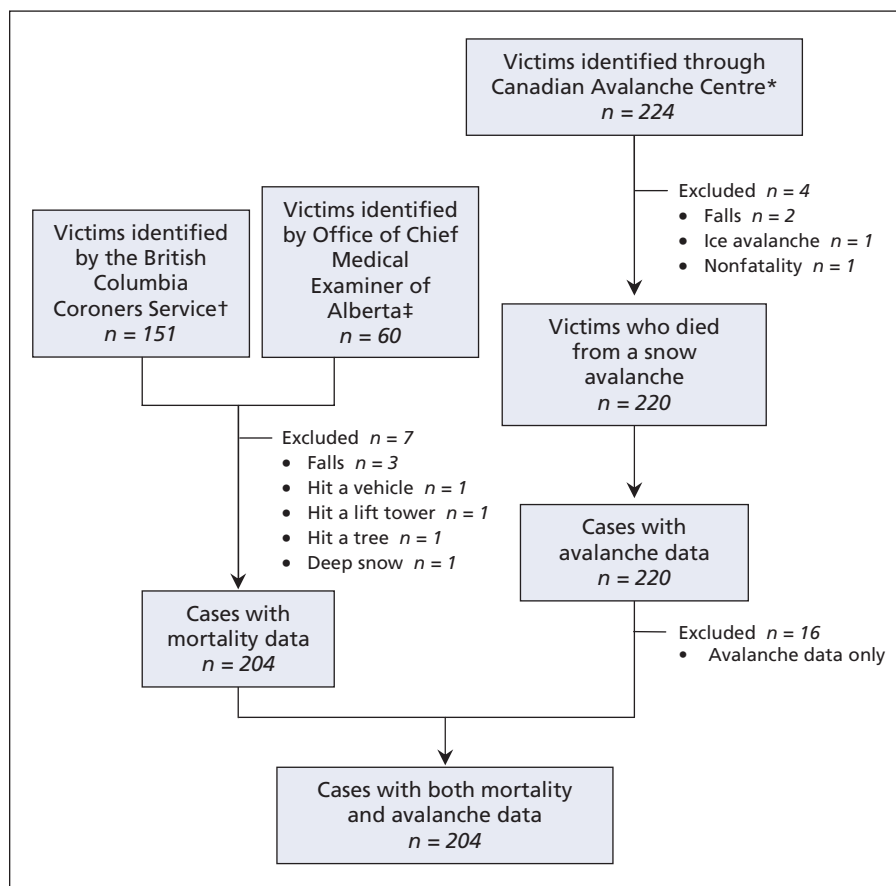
Victims identified through Canadian Avalanche Centre*
$n = 224$

Excluded $n = 4$
• Falls $n = 2$
• Ice avalanche $n = 1$
• Nonfatality $n = 1$

Victims identified by the British Columbia Coroners Service†
$n = 151$

Victims identified by Office of Chief Medical Examiner of Alberta‡
$n = 60$

Victims who died from a snow avalanche
$n = 220$

Excluded $n = 7$
• Falls $n = 3$
• Hit a vehicle $n = 1$
• Hit a lift tower $n = 1$
• Hit a tree $n = 1$
• Deep snow $n = 1$

Cases with avalanche data
$n = 220$

Cases with mortality data
$n = 204$

Excluded $n = 16$
• Avalanche data only

Cases with both mortality and avalanche data
$n = 204$